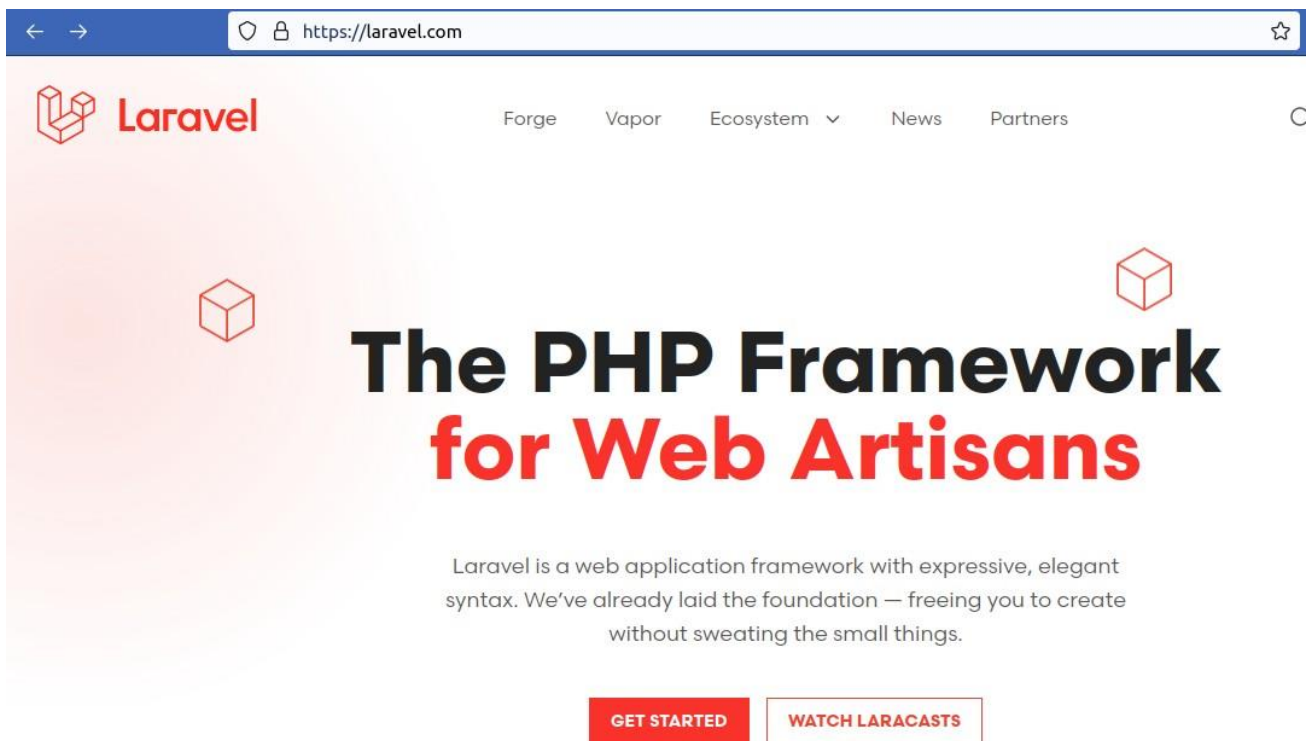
https://laravel.com

Laravel

Forge Vapor Ecosystem News Partners

The PHP Framework for Web Artisans

Laravel is a web application framework with expressive, elegant syntax. We've already laid the foundation — freeing you to create without sweating the small things.

GET STARTED

WATCH LARACASTS